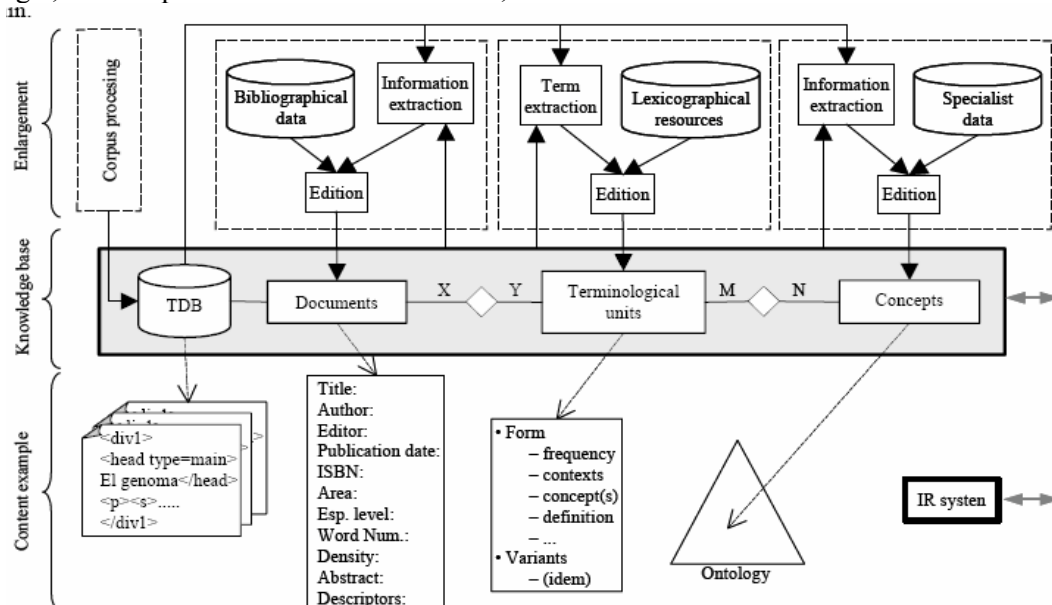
ın.

Enlargement

Corpus procesing

Bibliographical data

Information extraction

Edition

Term extraction

Lexicographical resources

Edition

Information extraction

Specialist data

Edition

Knowledge base

TDB

Documents

X

Y

Terminological units

M

N

Concepts

Content example

<div1>
<head type=main>
El genoma</head>
<p><s>.....
</div1>

Title:
Author:
Editor:
Publication date:
ISBN:
Area:
Esp. level:
Word Num.:
Density:
Abstract:
Descriptors:

• Form
– frequency
– contexts
– concept(s)
– definition
– ...
• Variants
– (idem)

Ontology

IR systen